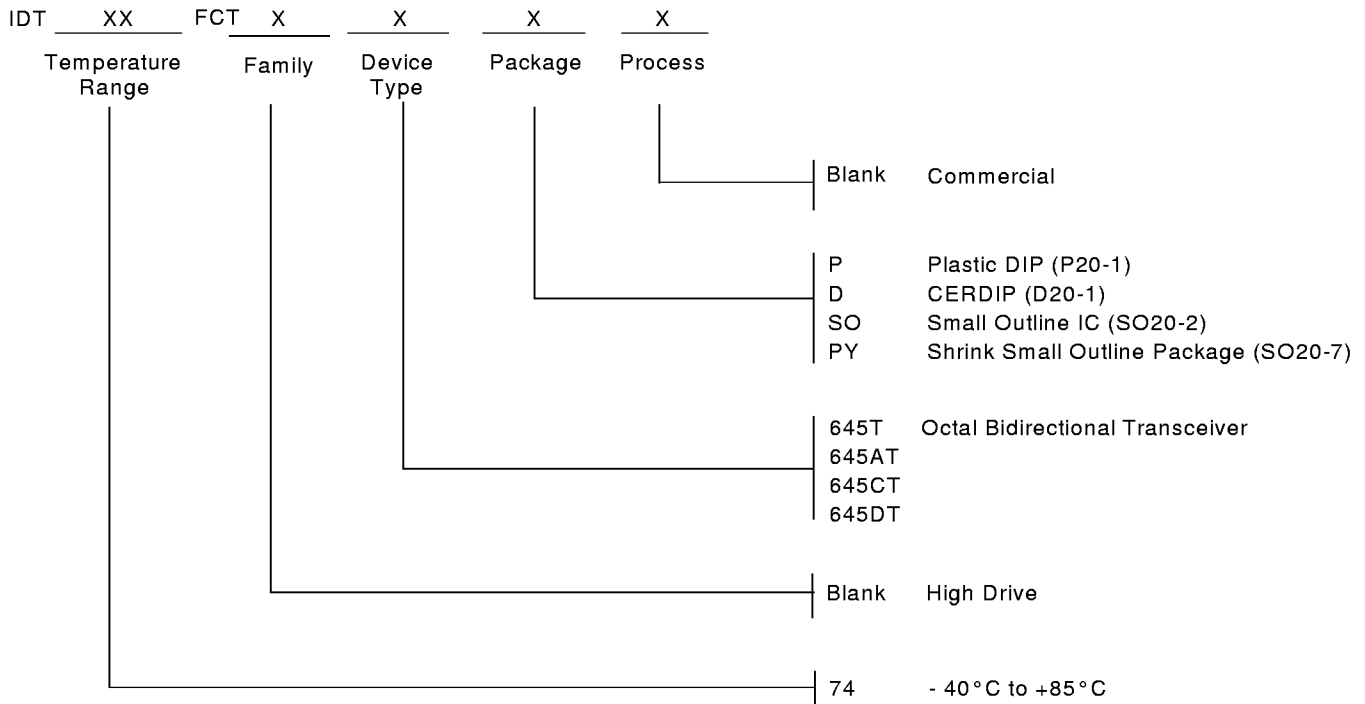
IDT XX FCT X X X X

Temperature Range

Family

Device Type

Package

Process

Blank Commercial

P Plastic DIP (P20-1)
D CERDIP (D20-1)
SO Small Outline IC (SO20-2)
PY Shrink Small Outline Package (SO20-7)

645T Octal Bidirectional Transceiver
645AT
645CT
645DT

Blank High Drive

74 - 40°C to +85°C